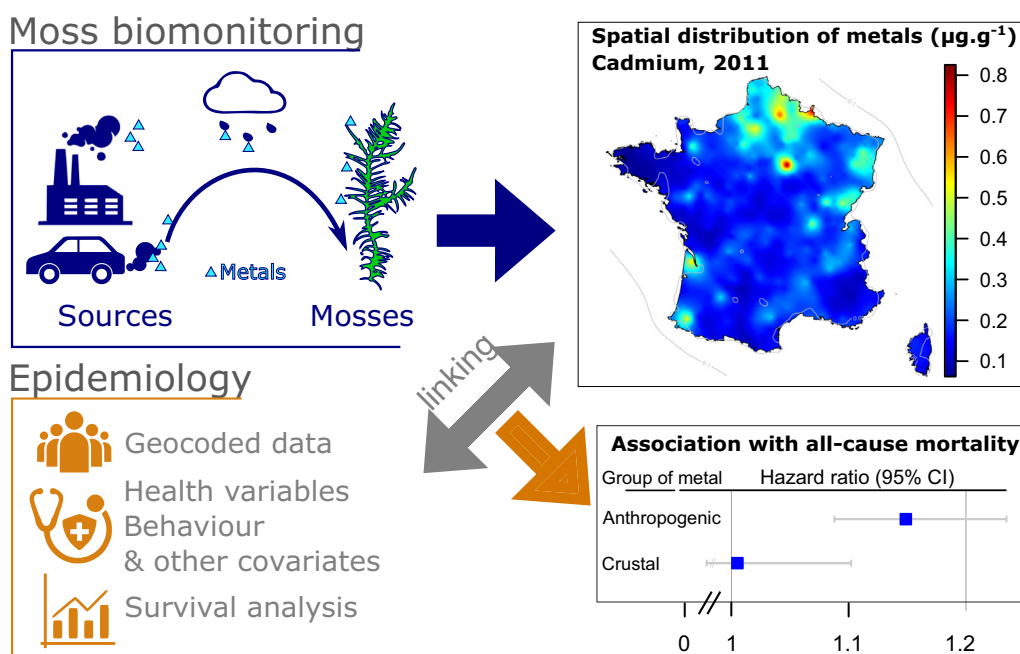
Moss biomonitoring

Metals

Sources

Mosses

Spatial distribution of metals (µg.g$^{-1}$)
Cadmium, 2011

0.8
0.7
0.6
0.5
0.4
0.3
0.2
0.1

Epidemiology

linking

Geocoded data

Health variables
Behaviour
& other covariates

Survival analysis

Association with all-cause mortality

Group of metal

Hazard ratio (95% CI)

Anthropogenic

Crustal

0
1
1.1
1.2